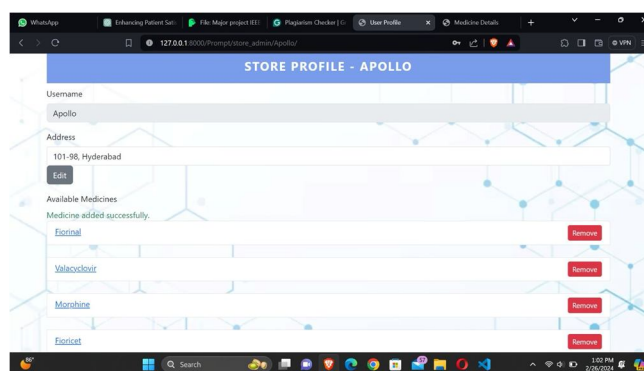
WhatsApp | Enhancing Patient Sati | File: Major project IEEE | Plagiarism Checker | G | User Profile | Medicine Details

127.0.0.1:8000/Prompt/store_admin/Apollo/

VPN

STORE PROFILE - APOLLO

Username

Apollo

Address

101-98, Hyderabad

Edit

Available Medicines

Medicine added successfully.

Fiorinal

Remove

Valacyclovir

Remove

Morphine

Remove

Fioricet

Remove

86°

Search

1:02 PM
2/26/2024